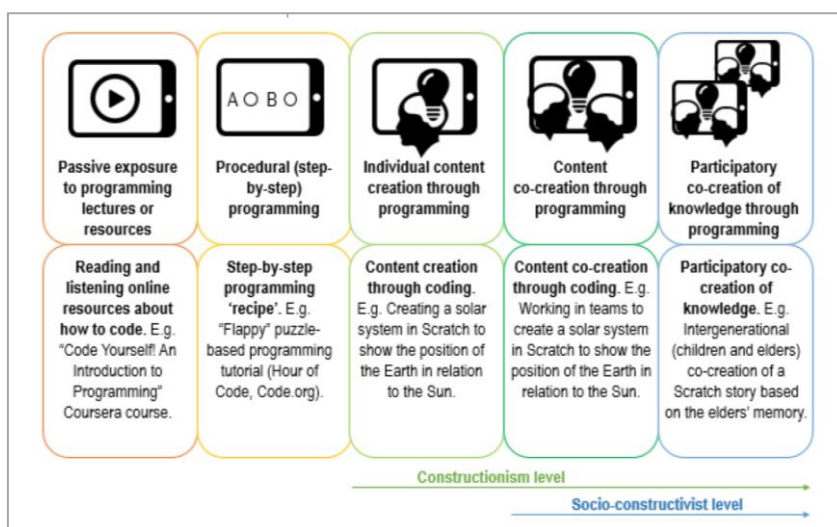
A O B O

Passive exposure to programming lectures or resources

Procedural (step-by-step) programming

Individual content creation through programming

Content co-creation through programming

Participatory co-creation of knowledge through programming

Reading and listening online resources about how to code. E.g. "Code Yourself! An Introduction to Programming" Coursera course.

Step-by-step programming 'recipe'. E.g. "Flappy" puzzle-based programming tutorial (Hour of Code, Code.org).

Content creation through coding. E.g. Creating a solar system in Scratch to show the position of the Earth in relation to the Sun.

Content co-creation through coding. E.g. Working in teams to create a solar system in Scratch to show the position of the Earth in relation to the Sun.

Participatory co-creation of knowledge. E.g. Intergenerational (children and elders) co-creation of a Scratch story based on the elders' memory.

Constructionism level

Socio-constructivist level